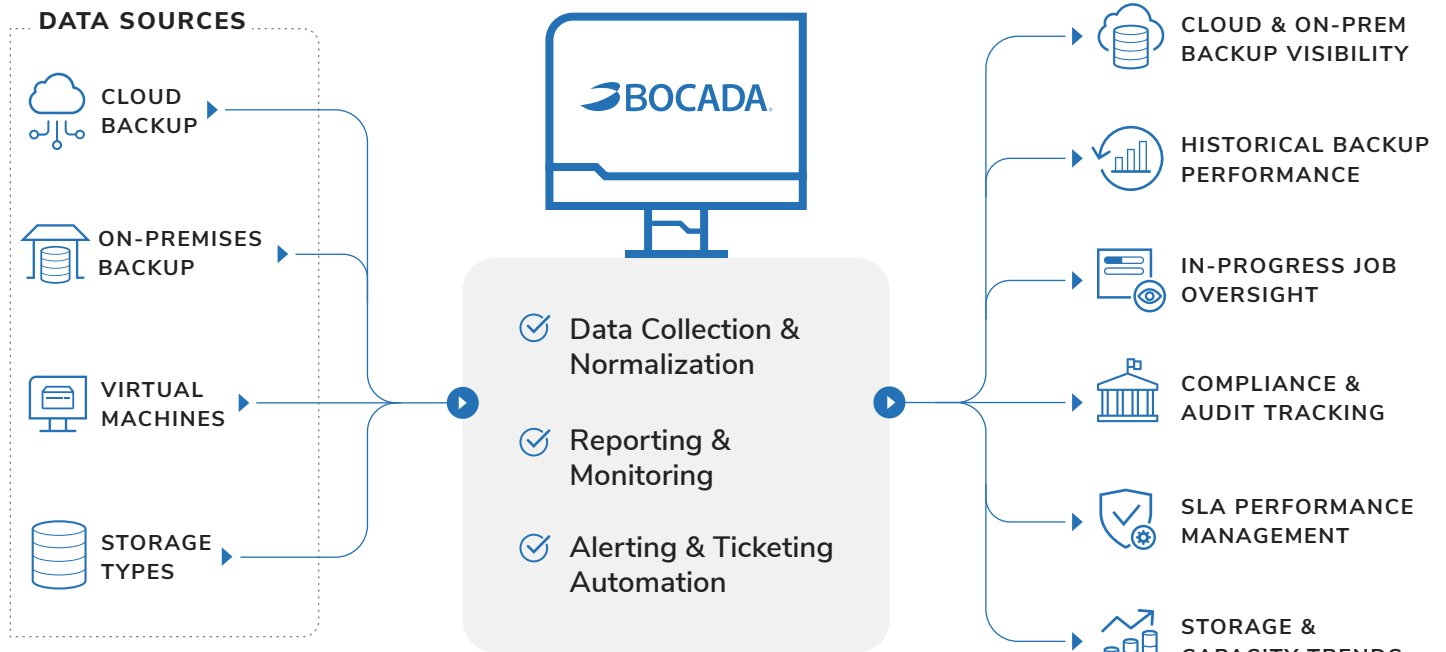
DATA SOURCES

CLOUD BACKUP

ON-PREMISES BACKUP

VIRTUAL MACHINES

STORAGE TYPES

BOCADA

Data Collection & Normalization

Reporting & Monitoring

Alerting & Ticketing Automation

CLOUD & ON-PREM BACKUP VISIBILITY

HISTORICAL BACKUP PERFORMANCE

IN-PROGRESS JOB OVERSIGHT

COMPLIANCE & AUDIT TRACKING

SLA PERFORMANCE MANAGEMENT

STORAGE & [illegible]